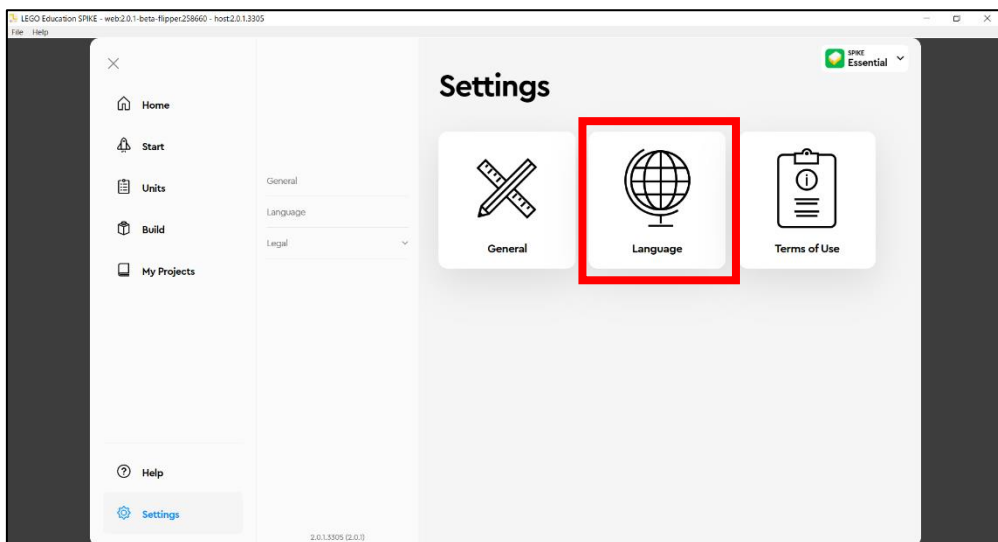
LEGO Education SPIKE - web:2.0.1-beta-flipper.258660 - host:2.0.1.3305
File Help

Home
Start
Units
Build
My Projects

General
Language
Legal

Settings

SPIKE Essential

General
Language
Terms of Use

Help
Settings

2.0.1.3305 (2.0.1)